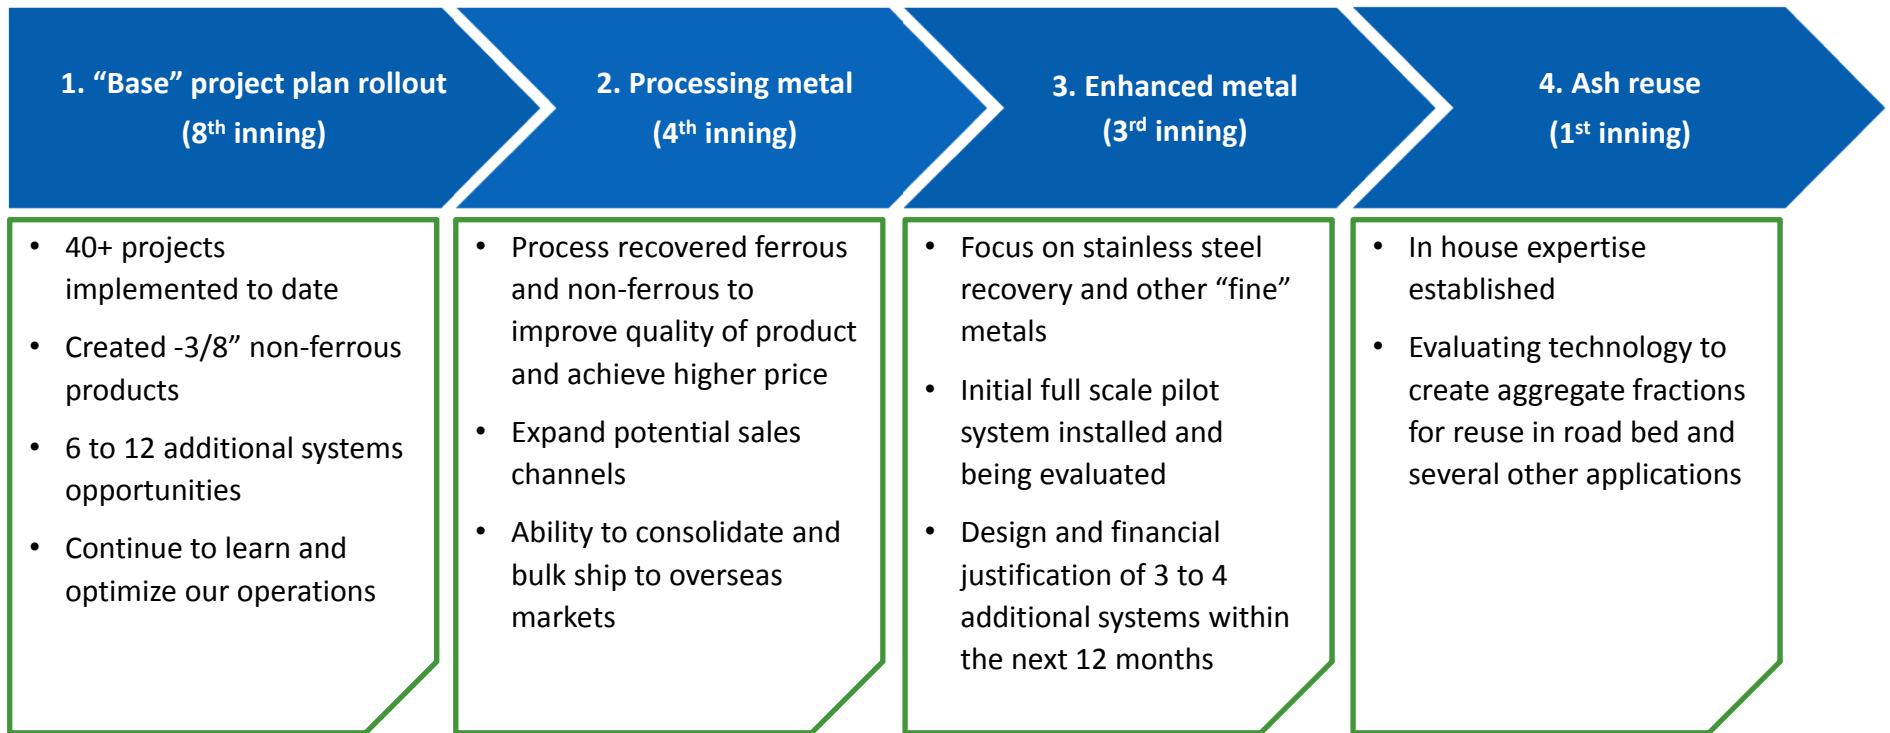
1. “Base” project plan rollout
(8$^{th}$ inning)

2. Processing metal
(4$^{th}$ inning)

3. Enhanced metal
(3$^{rd}$ inning)

4. Ash reuse
(1$^{st}$ inning)

• 40+ projects implemented to date
• Created -3/8” non-ferrous products
• 6 to 12 additional systems opportunities
• Continue to learn and optimize our operations

• Process recovered ferrous and non-ferrous to improve quality of product and achieve higher price
• Expand potential sales channels
• Ability to consolidate and bulk ship to overseas markets

• Focus on stainless steel recovery and other “fine” metals
• Initial full scale pilot system installed and being evaluated
• Design and financial justification of 3 to 4 additional systems within the next 12 months

• In house expertise established
• Evaluating technology to create aggregate fractions for reuse in road bed and several other applications